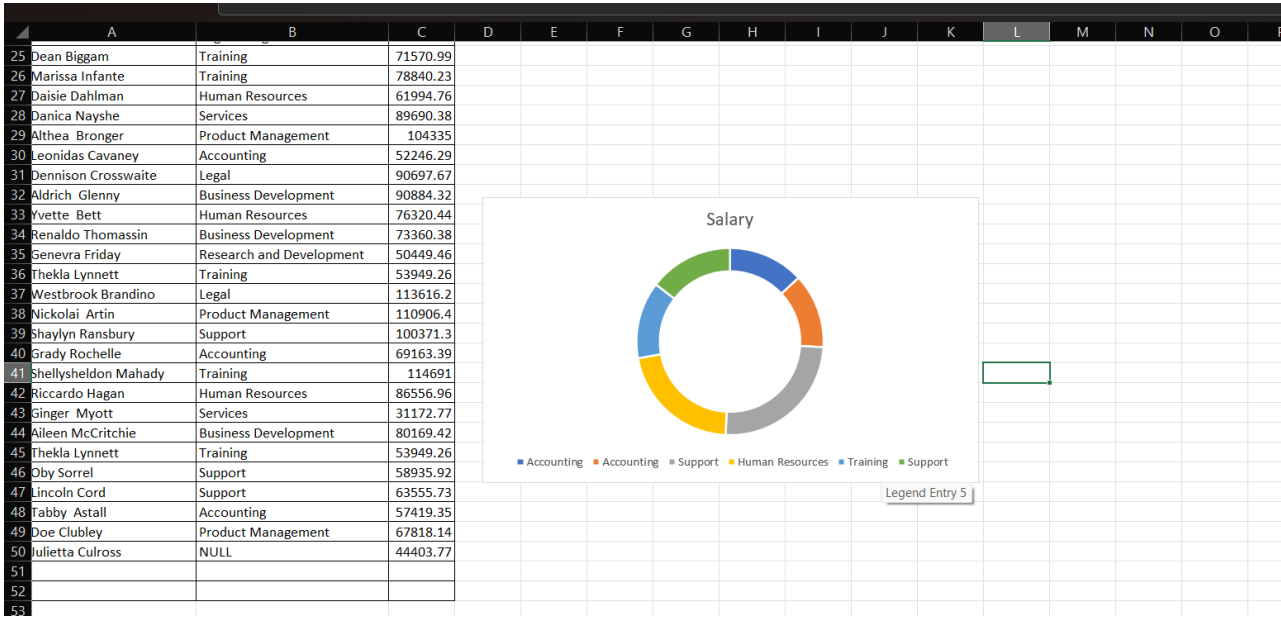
| | A | B | C | D | E | F | G | H | I | J | K | L | M | N | O |
|---|---|---|---|---|---|---|---|---|---|---|---|---|---|---|---|
| 25 | Dean Biggam | Training | 71570.99 | | | | | | | | | | | | |
| 26 | Marissa Infante | Training | 78840.23 | | | | | | | | | | | | |
| 27 | Daisie Dahlman | Human Resources | 61994.76 | | | | | | | | | | | | |
| 28 | Danica Nayshe | Services | 89690.38 | | | | | | | | | | | | |
| 29 | Althea Bronger | Product Management | 104335 | | | | | | | | | | | | |
| 30 | Leonidas Cavaney | Accounting | 52246.29 | | | | | | | | | | | | |
| 31 | Dennison Crosswaite | Legal | 90697.67 | | | | | | | | | | | | |
| 32 | Aldrich Glenny | Business Development | 90884.32 | | | | | | | | | | | | |
| 33 | Yvette Bett | Human Resources | 76320.44 | | | | | | | | | | | | |
| 34 | Renaldo Thomassin | Business Development | 73360.38 | | | | | | | | | | | | |
| 35 | Genevra Friday | Research and Development | 50449.46 | | | | | | | | | | | | |
| 36 | Thekla Lynnett | Training | 53949.26 | | | | | | | | | | | | |
| 37 | Westbrook Brandino | Legal | 113616.2 | | | | | | | | | | | | |
| 38 | Nickolai Artin | Product Management | 110906.4 | | | | | | | | | | | | |
| 39 | Shaylyn Ransbury | Support | 100371.3 | | | | | | | | | | | | |
| 40 | Grady Rochelle | Accounting | 69163.39 | | | | | | | | | | | | |
| 41 | Shellysheldon Mahady | Training | 114691 | | | | | | | | | | | | |
| 42 | Riccardo Hagan | Human Resources | 86556.96 | | | | | | | | | | | | |
| 43 | Ginger Myott | Services | 31172.77 | | | | | | | | | | | | |
| 44 | Aileen McCritchie | Business Development | 80169.42 | | | | | | | | | | | | |
| 45 | Thekla Lynnett | Training | 53949.26 | | | | | | | | | | | | |
| 46 | Oby Sorrel | Support | 58935.92 | | | | | | | | | | | | |
| 47 | Lincoln Cord | Support | 63555.73 | | | | | | | | | | | | |
| 48 | Tabby Astall | Accounting | 57419.35 | | | | | | | | | | | | |
| 49 | Doe Clubley | Product Management | 67818.14 | | | | | | | | | | | | |
| 50 | Julietta Culross | NULL | 44403.77 | | | | | | | | | | | | |
| 51 | | | | | | | | | | | | | | | |
| 52 | | | | | | | | | | | | | | | |
| 53 | | | | | | | | | | | | | | | |

Salary

Accounting Accounting Support Human Resources Training Support

Legend Entry 5